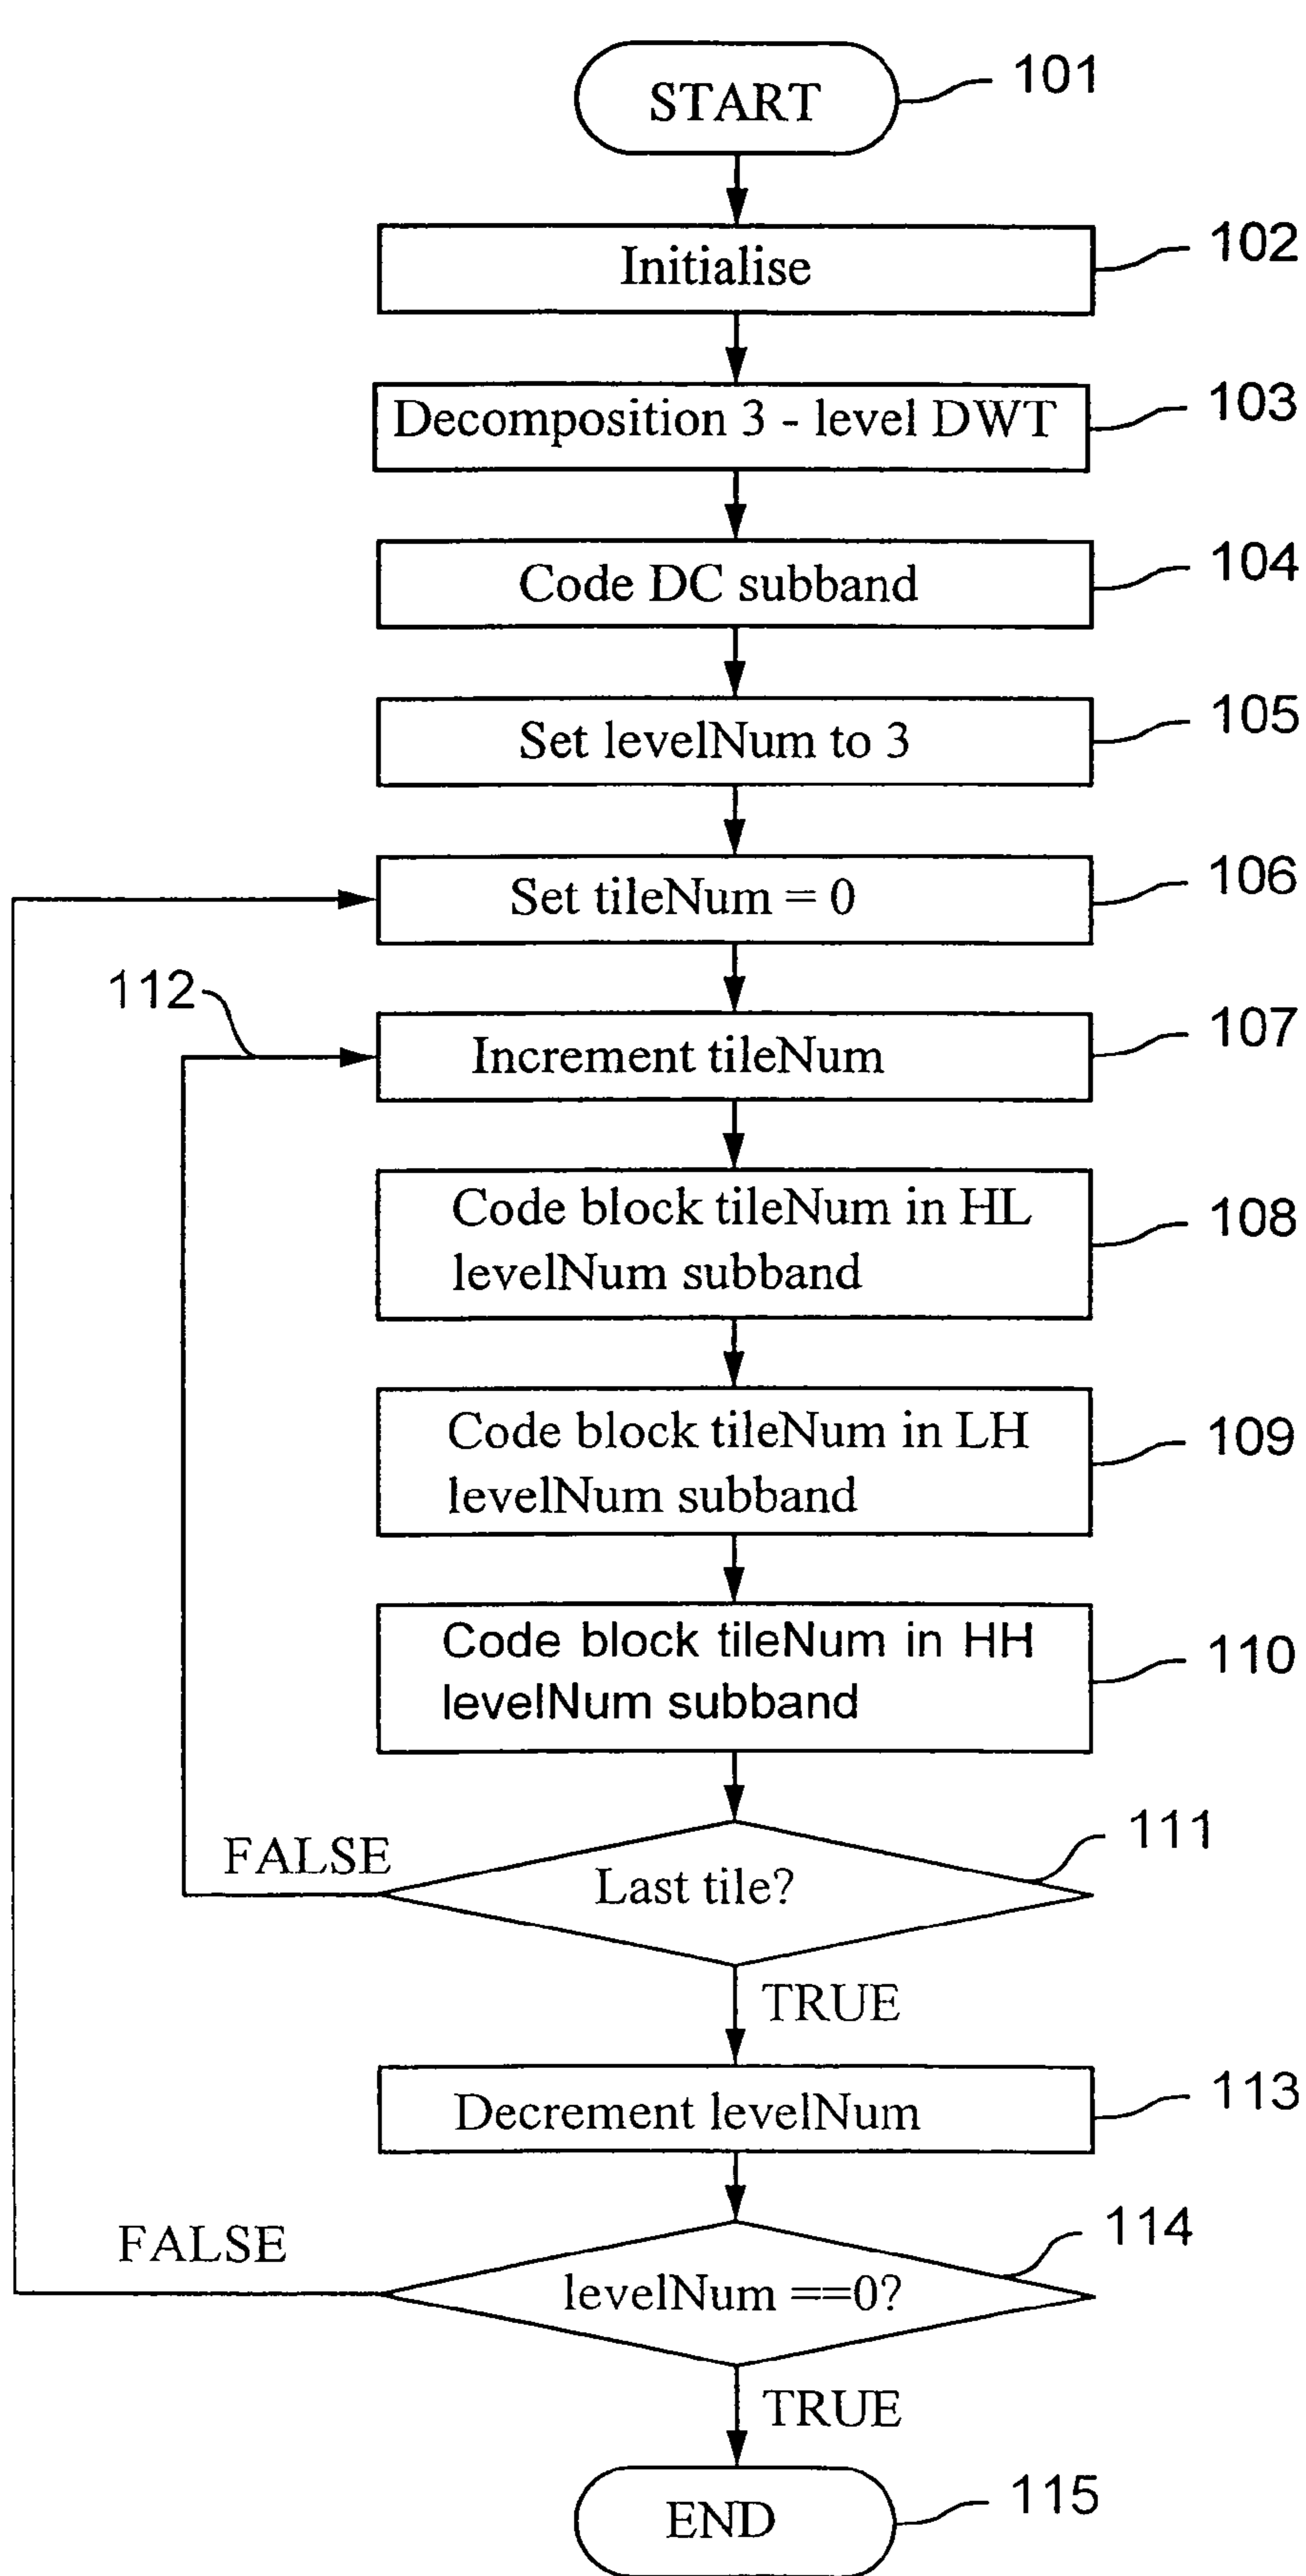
START 101

Initialise 102

Decomposition 3 - level DWT 103

Code DC subband 104

Set levelNum to 3 105

Set tileNum = 0 106

112

Increment tileNum 107

Code block tileNum in HL levelNum subband 108

Code block tileNum in LH levelNum subband 109

Code block tileNum in HH levelNum subband 110

FALSE

Last tile? 111

TRUE

Decrement levelNum 113

FALSE

levelNum ==0? 114

TRUE

END 115